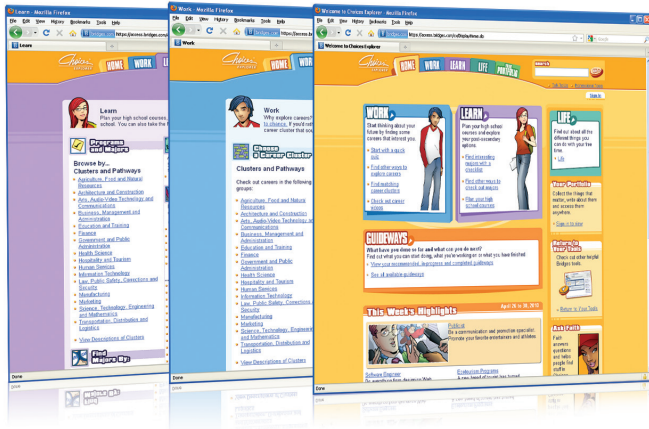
Learn - Mozilla Firefox
File Edit View History Bookmarks Tools Help
https://access.bridges.com/
Learn
HOME WORK LEARN

Learn
Plan your high school courses, ... school. You can also take the ...

Programs and Majors

Browse by...
Clusters and Pathways
Agriculture, Food and Natural Resources
Architecture and Construction
Arts, Audio-Video Technology and Communications
Business, Management and Administration
Education and Training
Finance
Government and Public Administration
Health Science
Hospitality and Tourism
Human Services
Information Technology
Law, Public Safety, Corrections and Security
Manufacturing
Marketing
Science, Technology, Engineering and Mathematics
Transportation, Distribution and Logistics
View Descriptions of Clusters

Find Majors By:
Done

Work - Mozilla Firefox
File Edit View History Bookmarks Tools Help
https://access.bridges.com/
Work
HOME WORK LEARN

Work
Why explore careers? ... to choose. ... career clusters that you ...

Choose a Career Cluster

Clusters and Pathways
Check out careers in the following groups:
Agriculture, Food and Natural Resources
Architecture and Construction
Arts, Audio-Video Technology and Communications
Business, Management and Administration
Education and Training
Finance
Government and Public Administration
Health Science
Hospitality and Tourism
Human Services
Information Technology
Law, Public Safety, Corrections and Security
Manufacturing
Marketing
Science, Technology, Engineering and Mathematics
Transportation, Distribution and Logistics
View Descriptions of Clusters
Done

Welcome to Choices Explorer - Mozilla Firefox
File Edit View History Bookmarks Tools Help
https://access.bridges.com/jsDisplayHome.do
Welcome to Choices Explorer
HOME WORK LEARN LIFE PORTFOLIO
Sign In

WORK
Start thinking about your future by finding some careers that interest you.
Start with a quick quiz
Find other ways to explore careers
Find matching career clusters
Check out career videos

LEARN
Plan your high school courses and explore your post-secondary options.
Find interesting majors with a checklist
Find other ways to check out majors
Plan your high school courses

LIFE
Find out about all the different things you can do with your free time.
Life

Your Portfolio
Select the things that matter, write down your ideas, and save your answers from anywhere.
Sign in to save

Return to Your Tools
Check out other helpful Bridges tools
Return to Your Tools

GUIDEWAYS
What have you done so far and what can you do next?
Find out what you can start doing, what you're working on or what you have finished.
View your recommended, in-progress and completed guideways
See all available guideways

April 28 to 30, 2010
This Week's Highlights
Publicist
Be a communication and promotion specialist. Promote your favorite entertainers and athletes.
Software Engineer
Endeavour Programs
Fun Facts
Done